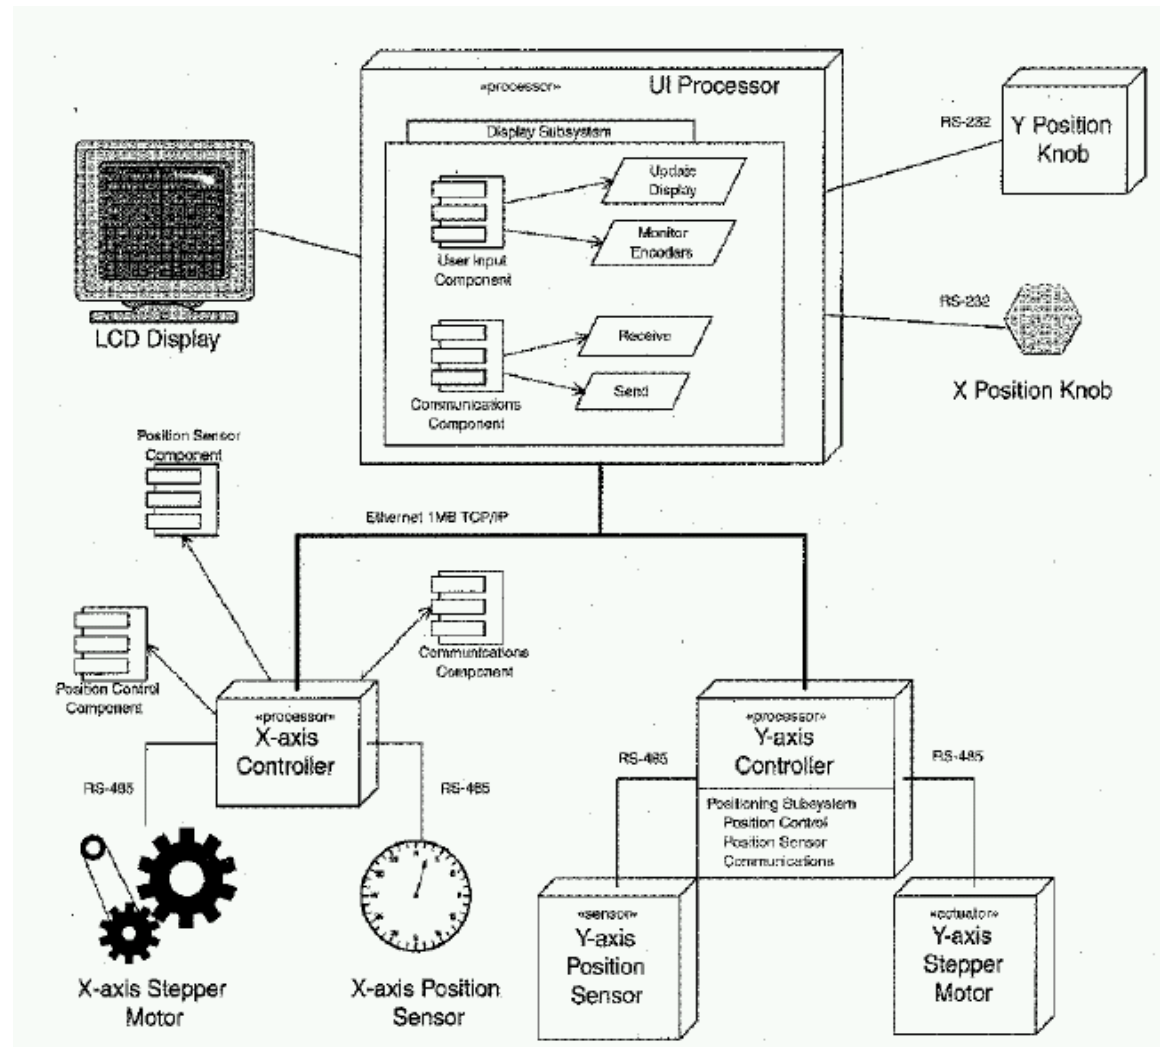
«processor»
UI Processor

Display Subsystem

User Input Component

Update Display

Monitor Encoders

Communications Component

Receive

Send

RS-232
Y Position Knob

RS-232
X Position Knob

LCD Display

Position Sensor Component

Ethernet 1MB TCP/IP

Position Control Component

Communications Component

«processor»
X-axis Controller

RS-485

RS-485

X-axis Stepper Motor

X-axis Position Sensor

«processor»
Y-axis Controller

Positioning Subsystem
Position Control
Position Sensor
Communications

RS-485

RS-485

«sensor»
Y-axis Position Sensor

«actuator»
Y-axis Stepper Motor